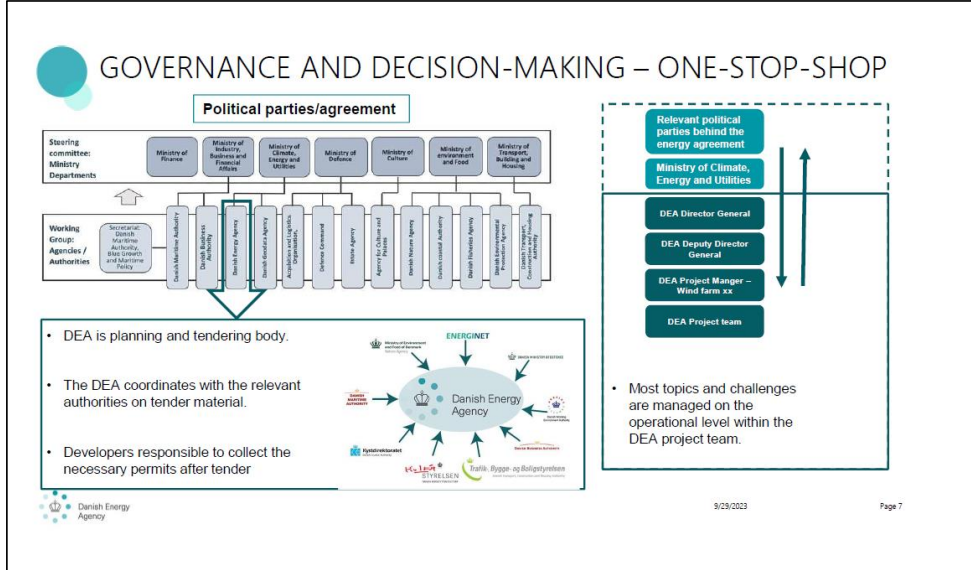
GOVERNANCE AND DECISION-MAKING – ONE-STOP-SHOP

Political parties/agreement

Steering committee: Ministry Departments

Ministry of Finance

Ministry of Industry, Business and Financial Affairs

Ministry of Climate, Energy and Utilities

Ministry of Defence

Ministry of Culture

Ministry of environment and Food

Ministry of Transport, Building and Housing

Working Group: Agencies / Authorities

Secretariat: Danish Maritime Authority, Blue Growth and Maritime Policy

Danish Maritime Authority

Danish Business Authority

Danish Energy Agency

Danish Geodata Agency

Acquisitions and Logistics Organisation

Defence Command

Home Agency

Agency for Culture and Palaces

Danish Nature Agency

Danish coastal Authority

Danish Fisheries Agency

Danish Environmental Protection Agency

Danish Transport, Construction and Housing Authority

• DEA is planning and tendering body.

• The DEA coordinates with the relevant authorities on tender material.

• Developers responsible to collect the necessary permits after tender

Ministry of Environment and Food of Denmark

ENERGINET

DANISH MINISTRY OF DEFENCE

DANISH MARITIME AUTHORITY

Danish Energy Agency

Danish Business Authority

Kystdirektoratet

Kulturstyrelsen

Trafik-, Bygge- og Boligstyrelsen

Relevant political parties behind the energy agreement

Ministry of Climate, Energy and Utilities

DEA Director General

DEA Deputy Director General

DEA Project Manger – Wind farm xx

DEA Project team

• Most topics and challenges are managed on the operational level within the DEA project team.

Danish Energy Agency

9/29/2023

Page 7